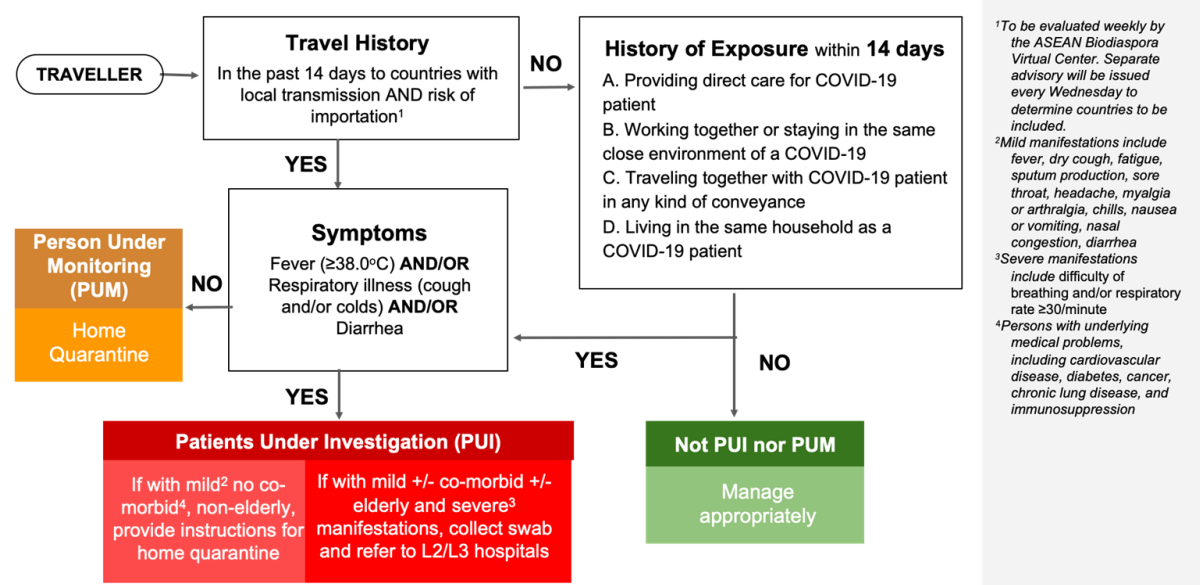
TRAVELLER

Travel History
In the past 14 days to countries with local transmission AND risk of importation$^1$

NO

History of Exposure within 14 days
A. Providing direct care for COVID-19 patient
B. Working together or staying in the same close environment of a COVID-19
C. Traveling together with COVID-19 patient in any kind of conveyance
D. Living in the same household as a COVID-19 patient

YES

Symptoms
Fever (≥38.0$^o$C) AND/OR Respiratory illness (cough and/or colds) AND/OR Diarrhea

NO

Person Under Monitoring (PUM)
Home Quarantine

YES

NO

YES

Patients Under Investigation (PUI)
If with mild$^2$ no co-morbid$^4$, non-elderly, provide instructions for home quarantine
If with mild +/- co-morbid +/- elderly and severe$^3$ manifestations, collect swab and refer to L2/L3 hospitals

Not PUI nor PUM
Manage appropriately

$^1$To be evaluated weekly by the ASEAN Biodiaspora Virtual Center. Separate advisory will be issued every Wednesday to determine countries to be included.
$^2$Mild manifestations include fever, dry cough, fatigue, sputum production, sore throat, headache, myalgia or arthralgia, chills, nausea or vomiting, nasal congestion, diarrhea
$^3$Severe manifestations include difficulty of breathing and/or respiratory rate ≥30/minute
$^4$Persons with underlying medical problems, including cardiovascular disease, diabetes, cancer, chronic lung disease, and immunosuppression